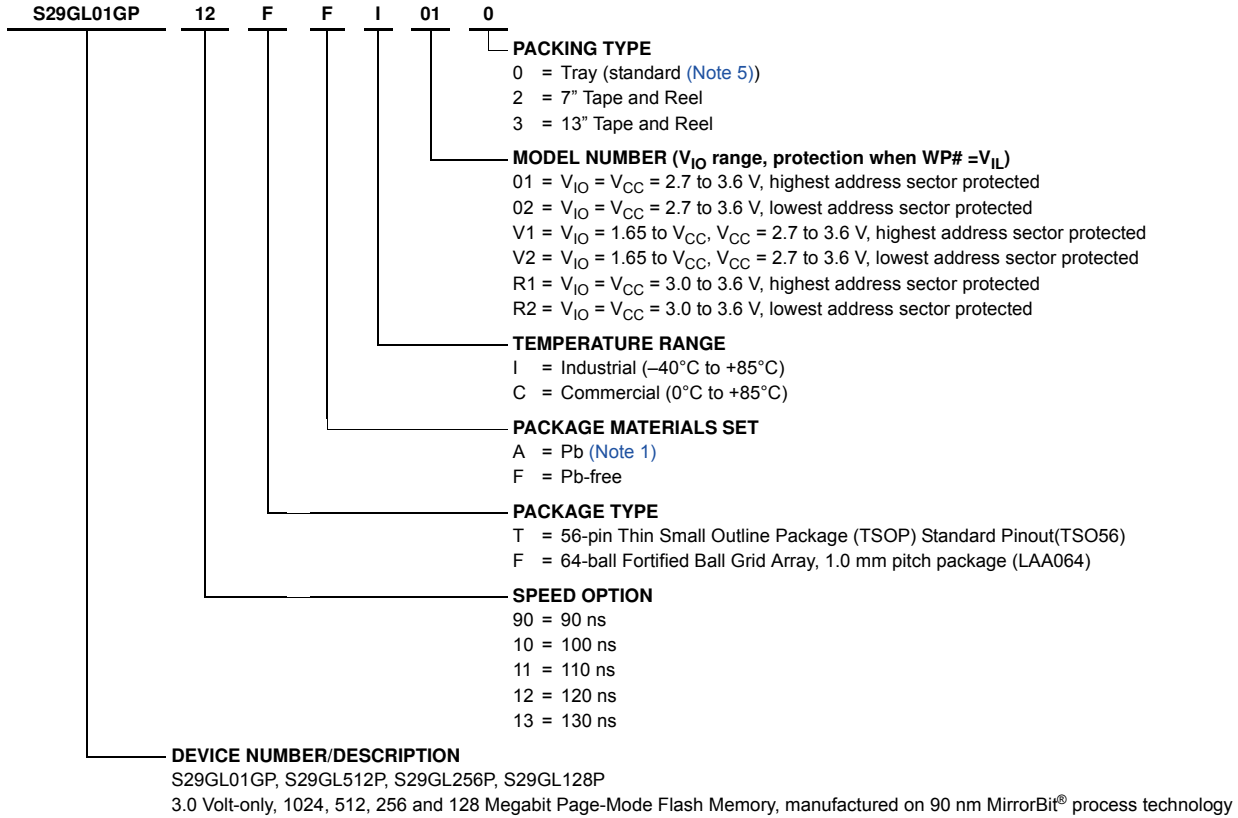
S29GL01GP 12 F F I 01 0

PACKING TYPE
0 = Tray (standard (Note 5))
2 = 7" Tape and Reel
3 = 13" Tape and Reel

MODEL NUMBER ($V_{IO}$ range, protection when WP# =$V_{IL}$)
01 = $V_{IO}$ = $V_{CC}$ = 2.7 to 3.6 V, highest address sector protected
02 = $V_{IO}$ = $V_{CC}$ = 2.7 to 3.6 V, lowest address sector protected
V1 = $V_{IO}$ = 1.65 to $V_{CC}$, $V_{CC}$ = 2.7 to 3.6 V, highest address sector protected
V2 = $V_{IO}$ = 1.65 to $V_{CC}$, $V_{CC}$ = 2.7 to 3.6 V, lowest address sector protected
R1 = $V_{IO}$ = $V_{CC}$ = 3.0 to 3.6 V, highest address sector protected
R2 = $V_{IO}$ = $V_{CC}$ = 3.0 to 3.6 V, lowest address sector protected

TEMPERATURE RANGE
I = Industrial (–40°C to +85°C)
C = Commercial (0°C to +85°C)

PACKAGE MATERIALS SET
A = Pb (Note 1)
F = Pb-free

PACKAGE TYPE
T = 56-pin Thin Small Outline Package (TSOP) Standard Pinout(TSO56)
F = 64-ball Fortified Ball Grid Array, 1.0 mm pitch package (LAA064)

SPEED OPTION
90 = 90 ns
10 = 100 ns
11 = 110 ns
12 = 120 ns
13 = 130 ns

DEVICE NUMBER/DESCRIPTION
S29GL01GP, S29GL512P, S29GL256P, S29GL128P
3.0 Volt-only, 1024, 512, 256 and 128 Megabit Page-Mode Flash Memory, manufactured on 90 nm MirrorBit® process technology